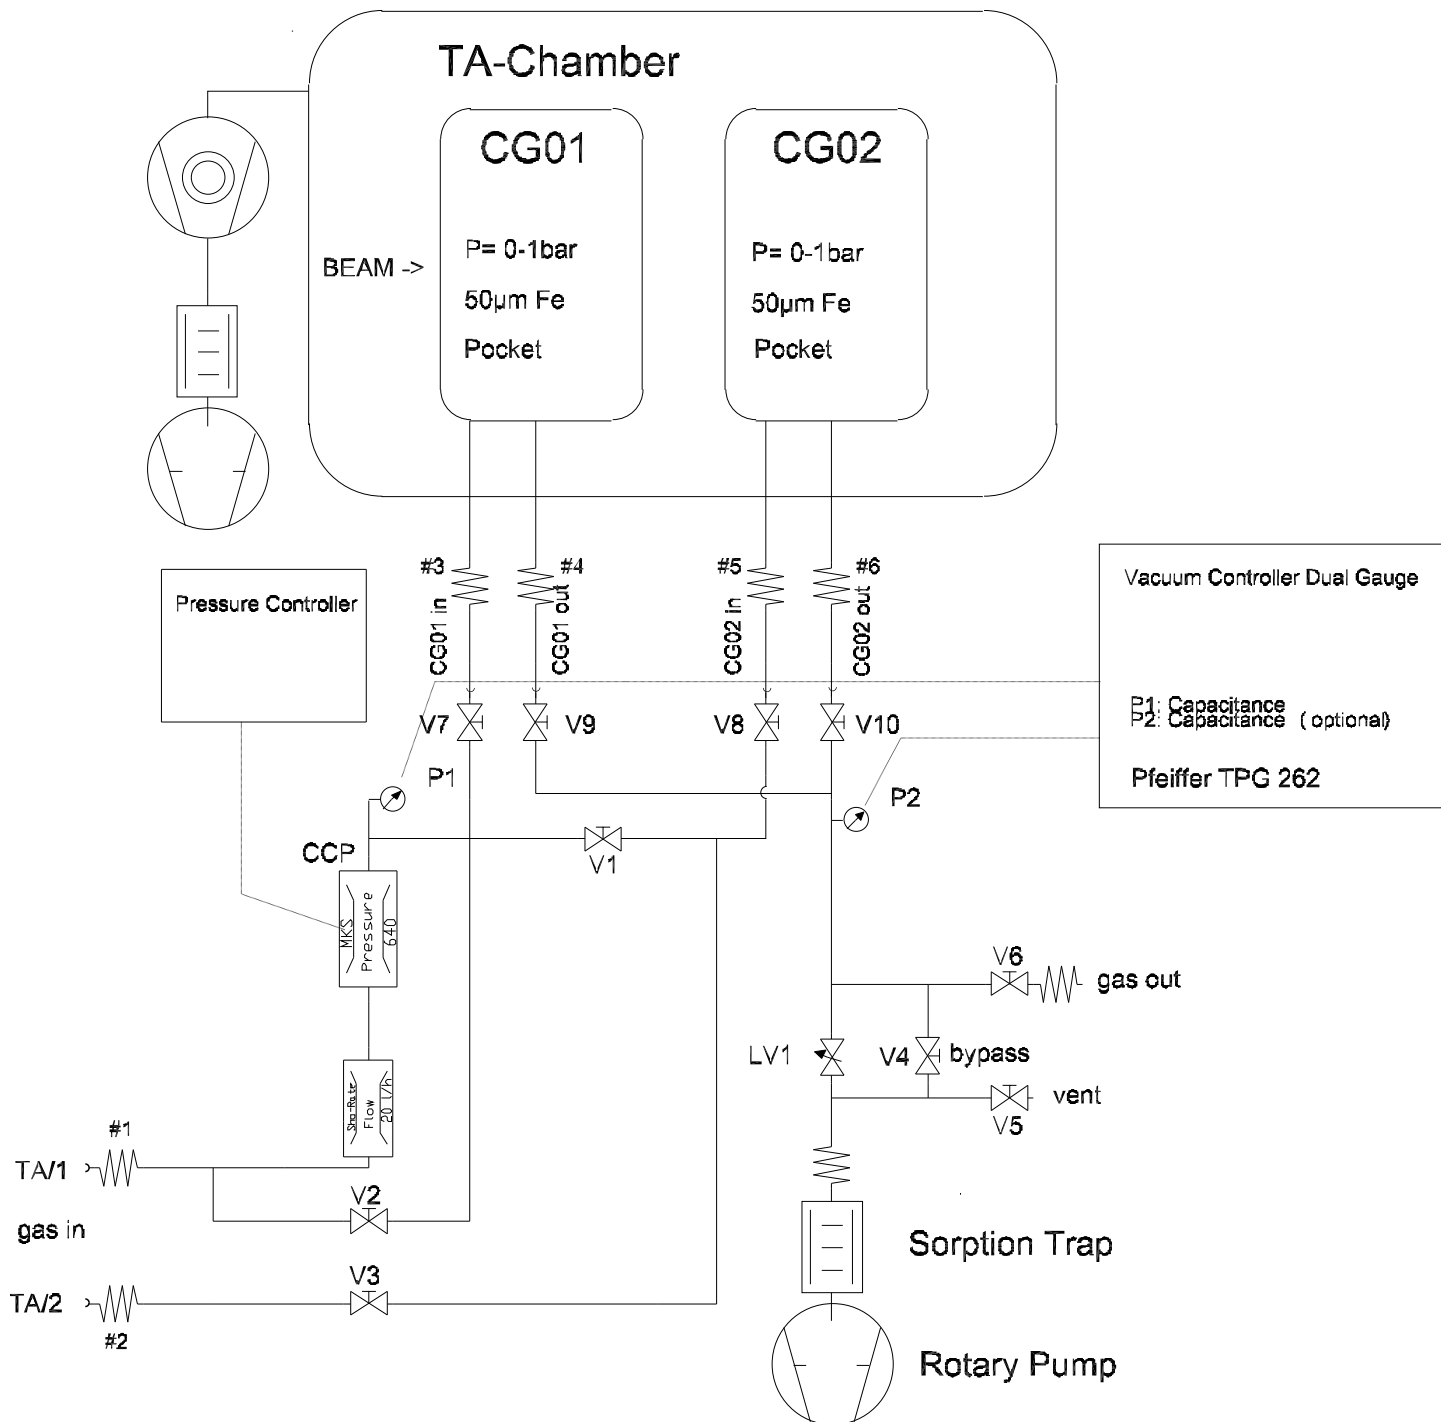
TA-Chamber

CG01

P= 0-1bar

50µm Fe

Pocket

CG02

P= 0-1bar

50µm Fe

Pocket

BEAM ->

Pressure Controller

Vacuum Controller Dual Gauge

P1: Capacitance
P2: Capacitance (optional)

Pfeiffer TPG 262

#3 CG01 in

#4 CG01 out

#5 CG02 in

#6 CG02 out

V7 V9 V8 V10

P1

P2

CCP

V1

MKS Pressure 640

Sho-Rate Flow 20 l/h

V6 gas out

LV1

V4 bypass

V5 vent

#1

TA/1

gas in

V2

V3

TA/2

#2

Sorption Trap

Rotary Pump